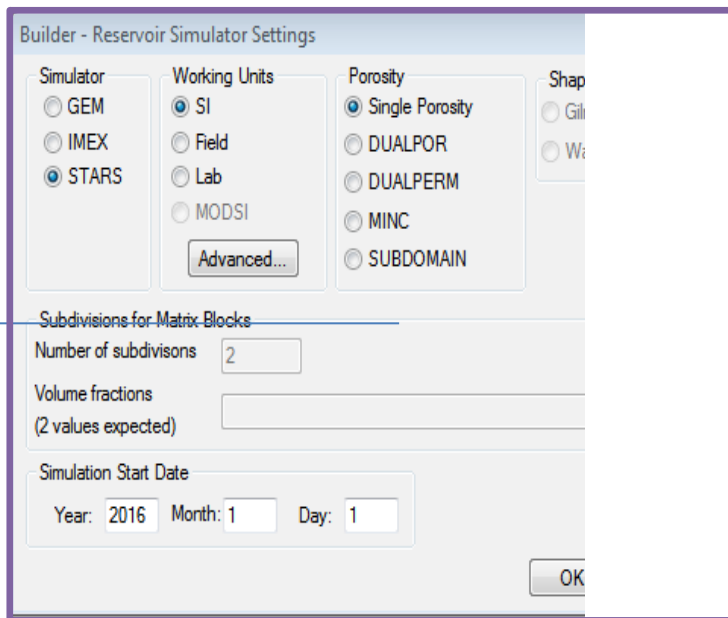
Builder - Reservoir Simulator Settings

Simulator
GEM
IMEX
STARS

Working Units
SI
Field
Lab
MODSI
Advanced...

Porosity
Single Porosity
DUALPOR
DUALPERM
MINC
SUBDOMAIN

Shap
Gil
Wa

Subdivisions for Matrix Blocks
Number of subdivisons 2
Volume fractions
(2 values expected)

Simulation Start Date
Year: 2016 Month: 1 Day: 1

OK